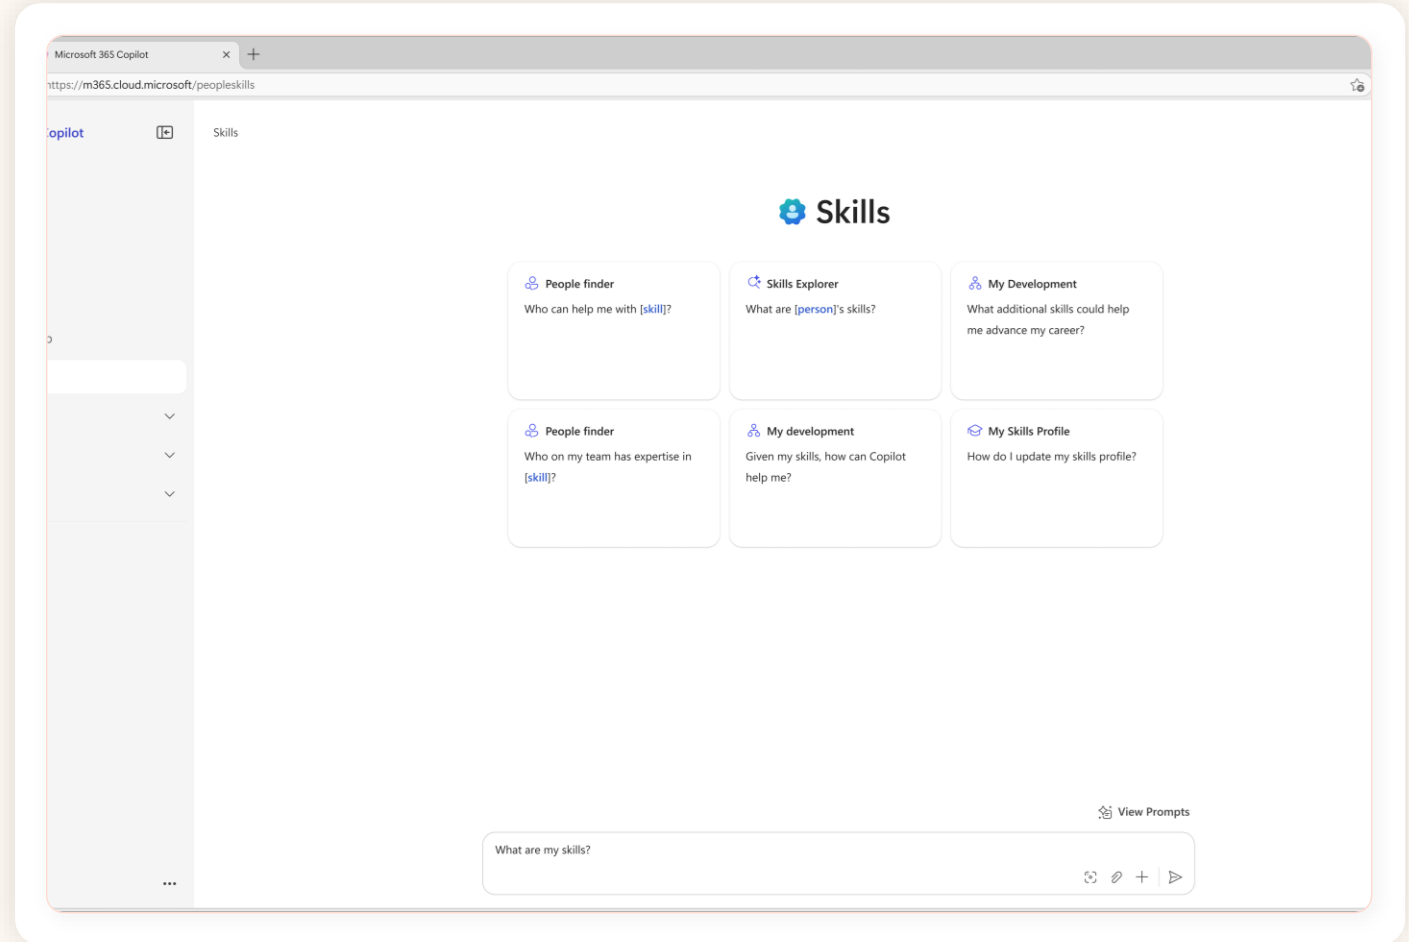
Microsoft 365 Copilot

ttps://m365.cloud.microsoft/peopleskills

opilot

Skills

Skills

People finder
Who can help me with [skill]?

Skills Explorer
What are [person]'s skills?

My Development
What additional skills could help me advance my career?

People finder
Who on my team has expertise in [skill]?

My development
Given my skills, how can Copilot help me?

My Skills Profile
How do I update my skills profile?

View Prompts

What are my skills?